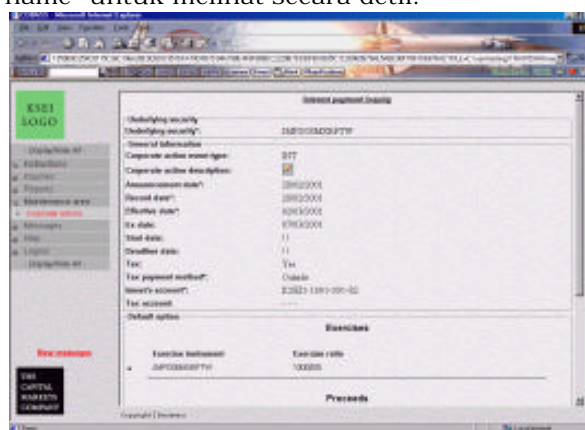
name" untuk melihat secara detil.

KSEI LOGO

Interest payment Inquiry

Underlying security
Underlying security*: IMPO...

General information
Corporate action event type: INT
Corporate action description:
Announcement date*: 25/02/2001
Record date*: 28/02/2001
Effective date*: 02/03/2001
Ex date: 07/03/2001
Start date: //
Deadline date: //
Tax: Yes
Tax payment method*: Outside
Issuer's account*: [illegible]
Tax account: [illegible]

Default option

Exercises

Exercise instrument | Exercise ratio
IMPO...FTW | 100000

Proceeds

New messages

THE CAPITAL MARKETS COMPANY

Copyright | Disclaimer